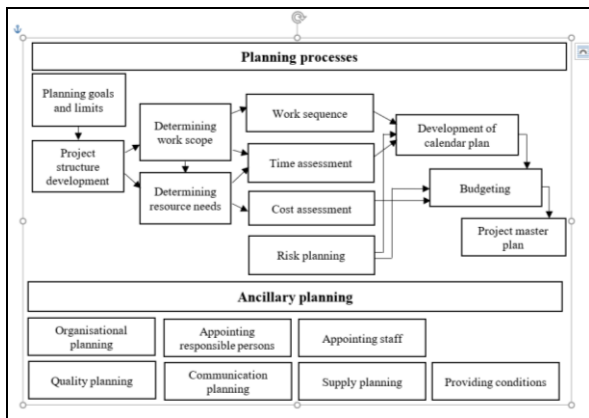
Planning processes

Planning goals and limits

Project structure development

Determining work scope

Determining resource needs

Work sequence

Time assessment

Cost assessment

Risk planning

Development of calendar plan

Budgeting

Project master plan

Ancillary planning

Organisational planning

Appointing responsible persons

Appointing staff

Quality planning

Communication planning

Supply planning

Providing conditions